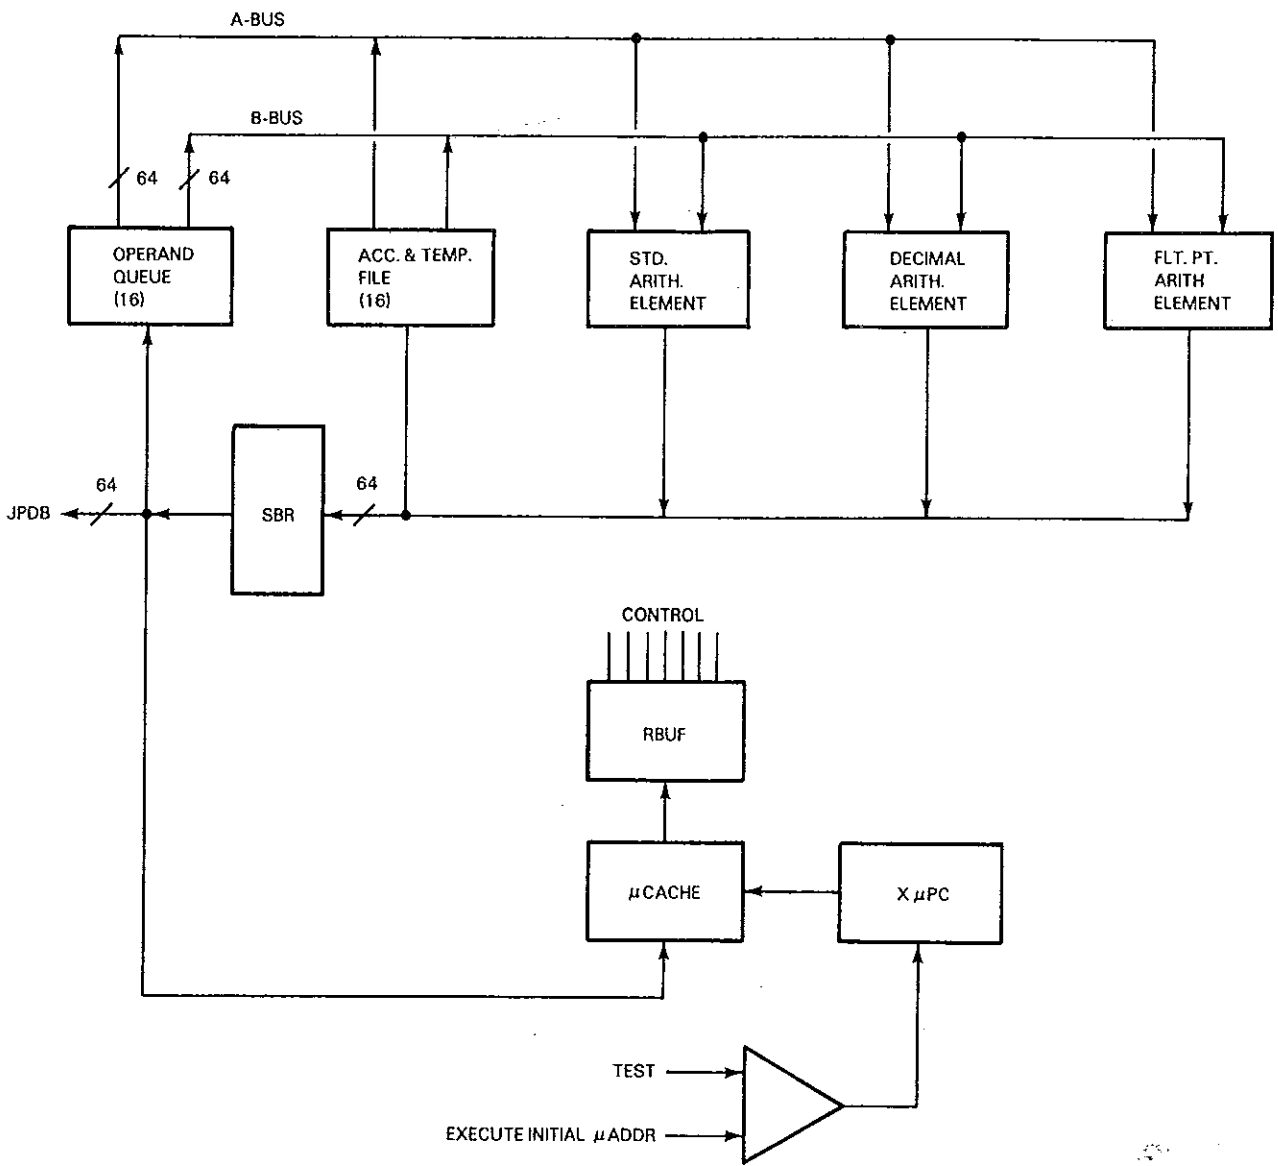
A-BUS

B-BUS

64

64

OPERAND QUEUE (16)

ACC. & TEMP. FILE (16)

STD. ARITH. ELEMENT

DECIMAL ARITH. ELEMENT

FLT. PT. ARITH ELEMENT

64

64

JPDB

SBR

CONTROL

RBUF

$\mu$CACHE

X $\mu$PC

TEST

EXECUTE INITIAL $\mu$ADDR